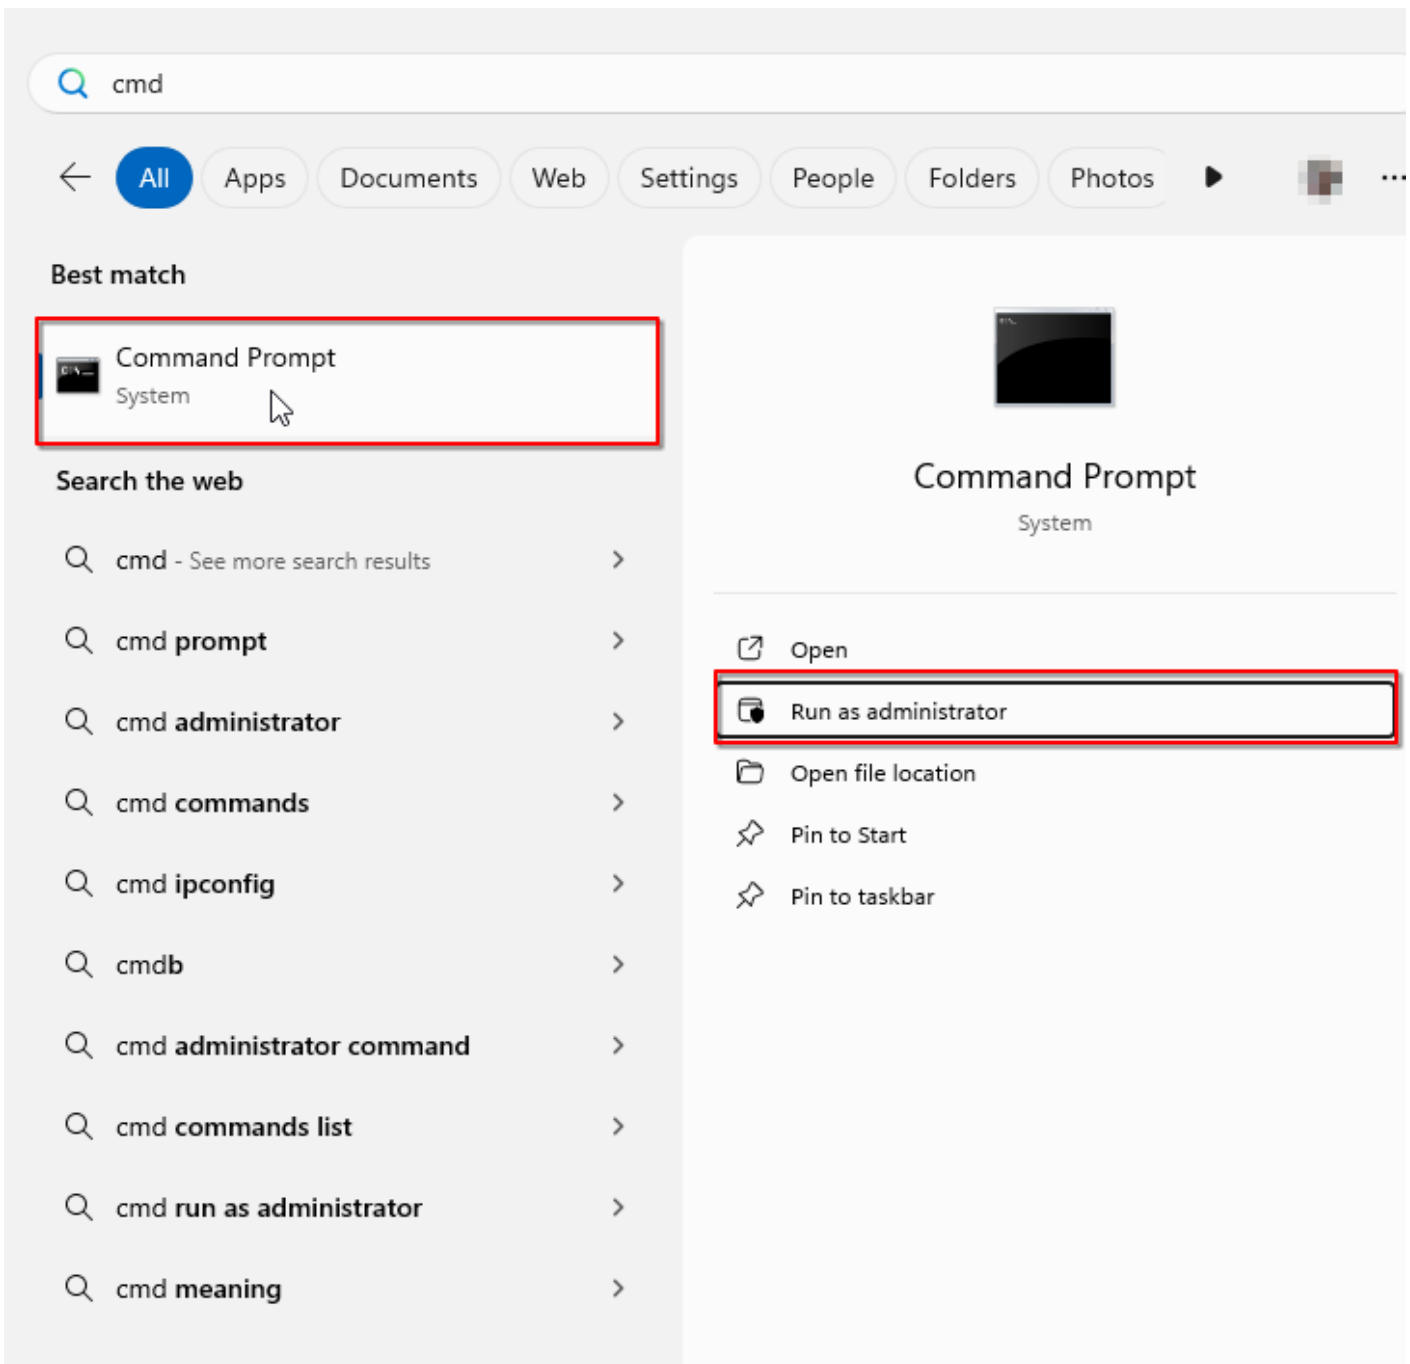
cmd

All Apps Documents Web Settings People Folders Photos ...

Best match

Command Prompt
System

Search the web

cmd - See more search results

cmd prompt

cmd administrator

cmd commands

cmd ipconfig

cmdb

cmd administrator command

cmd commands list

cmd run as administrator

cmd meaning

Command Prompt
System

Open

Run as administrator

Open file location

Pin to Start

Pin to taskbar